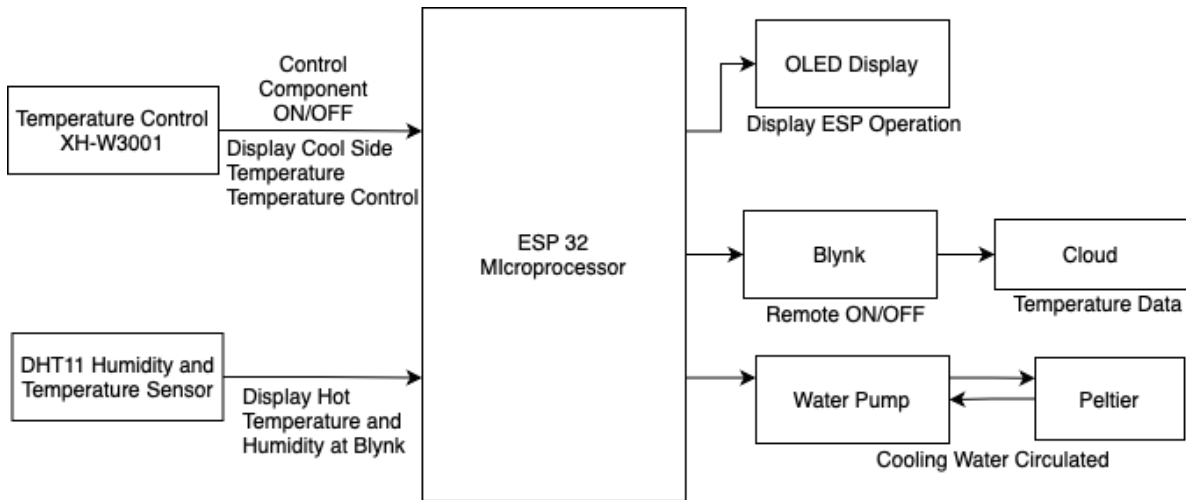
Temperature Control XH-W3001

Control Component ON/OFF

Display Cool Side Temperature Temperature Control

DHT11 Humidity and Temperature Sensor

Display Hot Temperature and Humidity at Blynk

ESP 32 MIcroprocessor

OLED Display

Display ESP Operation

Blynk

Remote ON/OFF

Cloud

Temperature Data

Water Pump

Peltier

Cooling Water Circulated